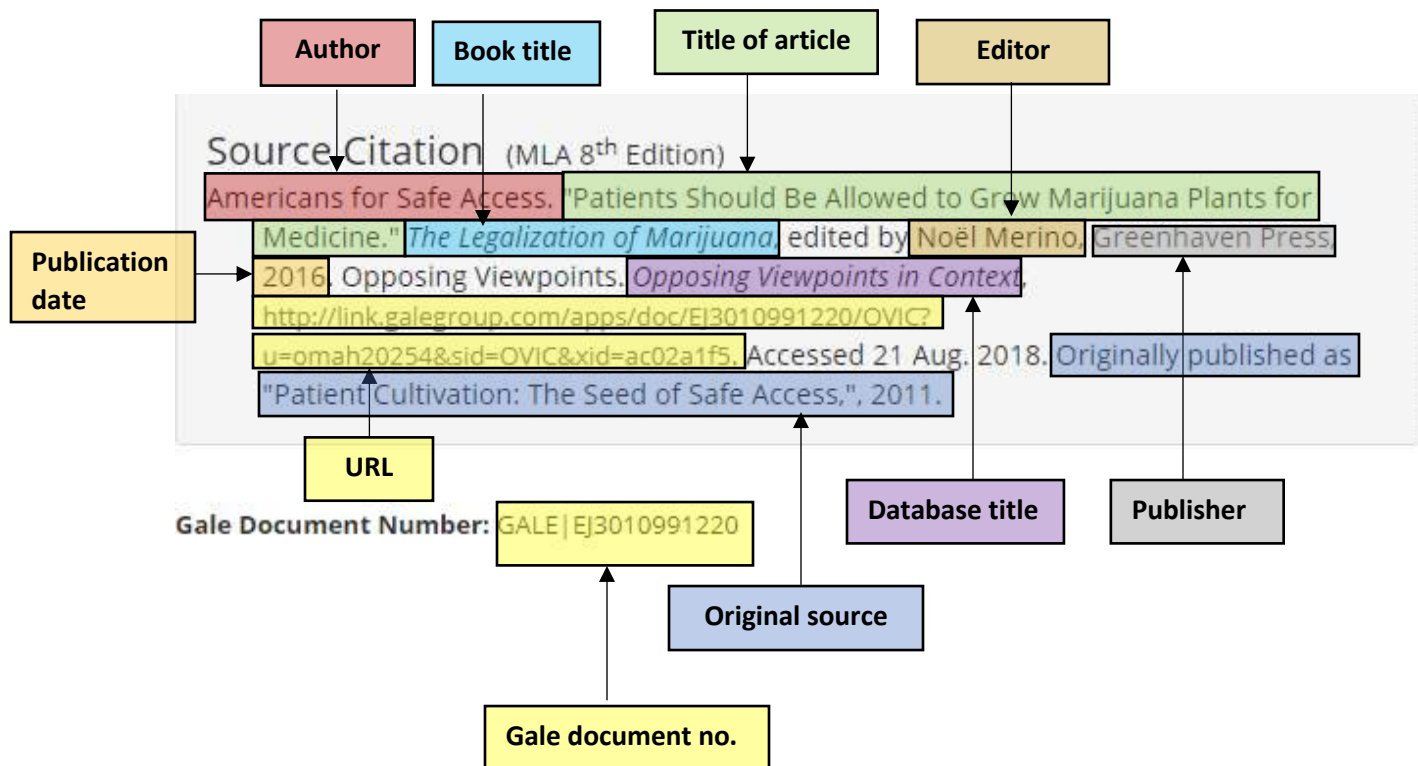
Author

Book title

Title of article

Editor

Source Citation (MLA 8$^{th}$ Edition)

Americans for Safe Access. "Patients Should Be Allowed to Grow Marijuana Plants for Medicine." *The Legalization of Marijuana*, edited by Noël Merino, Greenhaven Press, 2016. Opposing Viewpoints. *Opposing Viewpoints in Context*, http://link.galegroup.com/apps/doc/EJ3010991220/OVIC?u=omah20254&sid=OVIC&xid=ac02a1f5. Accessed 21 Aug. 2018. Originally published as "Patient Cultivation: The Seed of Safe Access,", 2011.

Publication date

URL

Database title

Publisher

Gale Document Number: GALE|EJ3010991220

Original source

Gale document no.